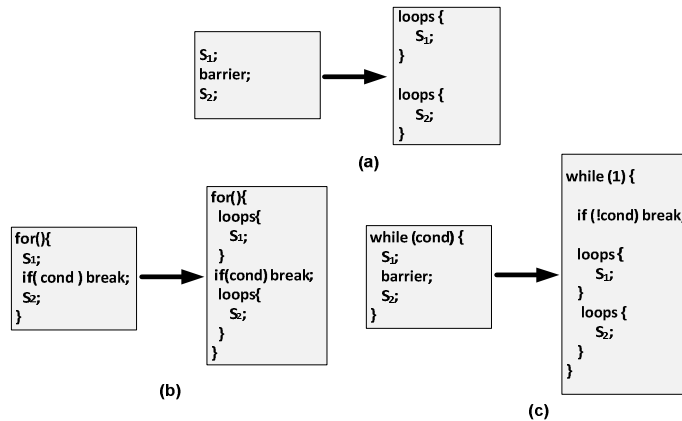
$S_1$;
barrier;
$S_2$;

loops {
$S_1$;
}

loops {
$S_2$;
}

(a)

for(){
$S_1$;
if( cond ) break;
$S_2$;
}

for(){
loops{
$S_1$;
}
if(cond) break;
loops{
$S_2$;
}
}

(b)

while (cond) {
$S_1$;
barrier;
$S_2$;
}

while (1) {

if (!cond) break

loops {
$S_1$;
}
loops {
$S_2$;
}
}

(c)